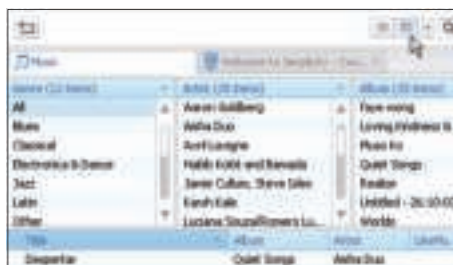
Music

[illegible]

Genre (12 items)

All

Blues

Classical

Electronica & Dance

Jazz

Latin

Other

Artist (25 items)

Aaron Goldberg

Aetha Duo

Avril Lavigne

Habib Koité and Bamada

Jamie Cullum, Steve Sidwell

Karsh Kale

Luciana Souza/Romero Lu...

Album (33 items)

Face song

Loving Kindness is

Music to

Quiet Songs

Rosalue

Untitled - 26.10.00

Worlds

Title

Album

Artist

Length

Despertar

Quiet Songs

Aetha Duo